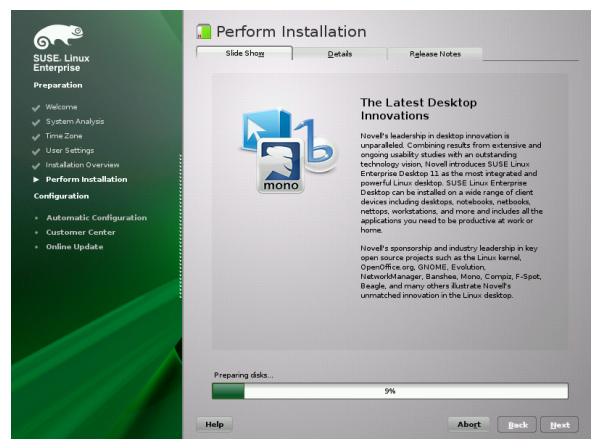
SUSE. Linux Enterprise

Preparation

Welcome
System Analysis
Time Zone
User Settings
Installation Overview
Perform Installation

Configuration

Automatic Configuration
Customer Center
Online Update

Perform Installation

Slide Show | Details | Release Notes

mono

The Latest Desktop Innovations

Novell's leadership in desktop innovation is unparalleled. Combining results from extensive and ongoing usability studies with an outstanding technology vision, Novell introduces SUSE Linux Enterprise Desktop 11 as the most integrated and powerful Linux desktop. SUSE Linux Enterprise Desktop can be installed on a wide range of client devices including desktops, notebooks, netbooks, nettops, workstations, and more and includes all the applications you need to be productive at work or home.

Novell's sponsorship and industry leadership in key open source projects such as the Linux kernel, OpenOffice.org, GNOME, Evolution, NetworkManager, Banshee, Mono, Compiz, F-Spot, Beagle, and many others illustrate Novell's unmatched innovation in the Linux desktop.

Preparing disks...

9%

Help

Abort

Back

Next